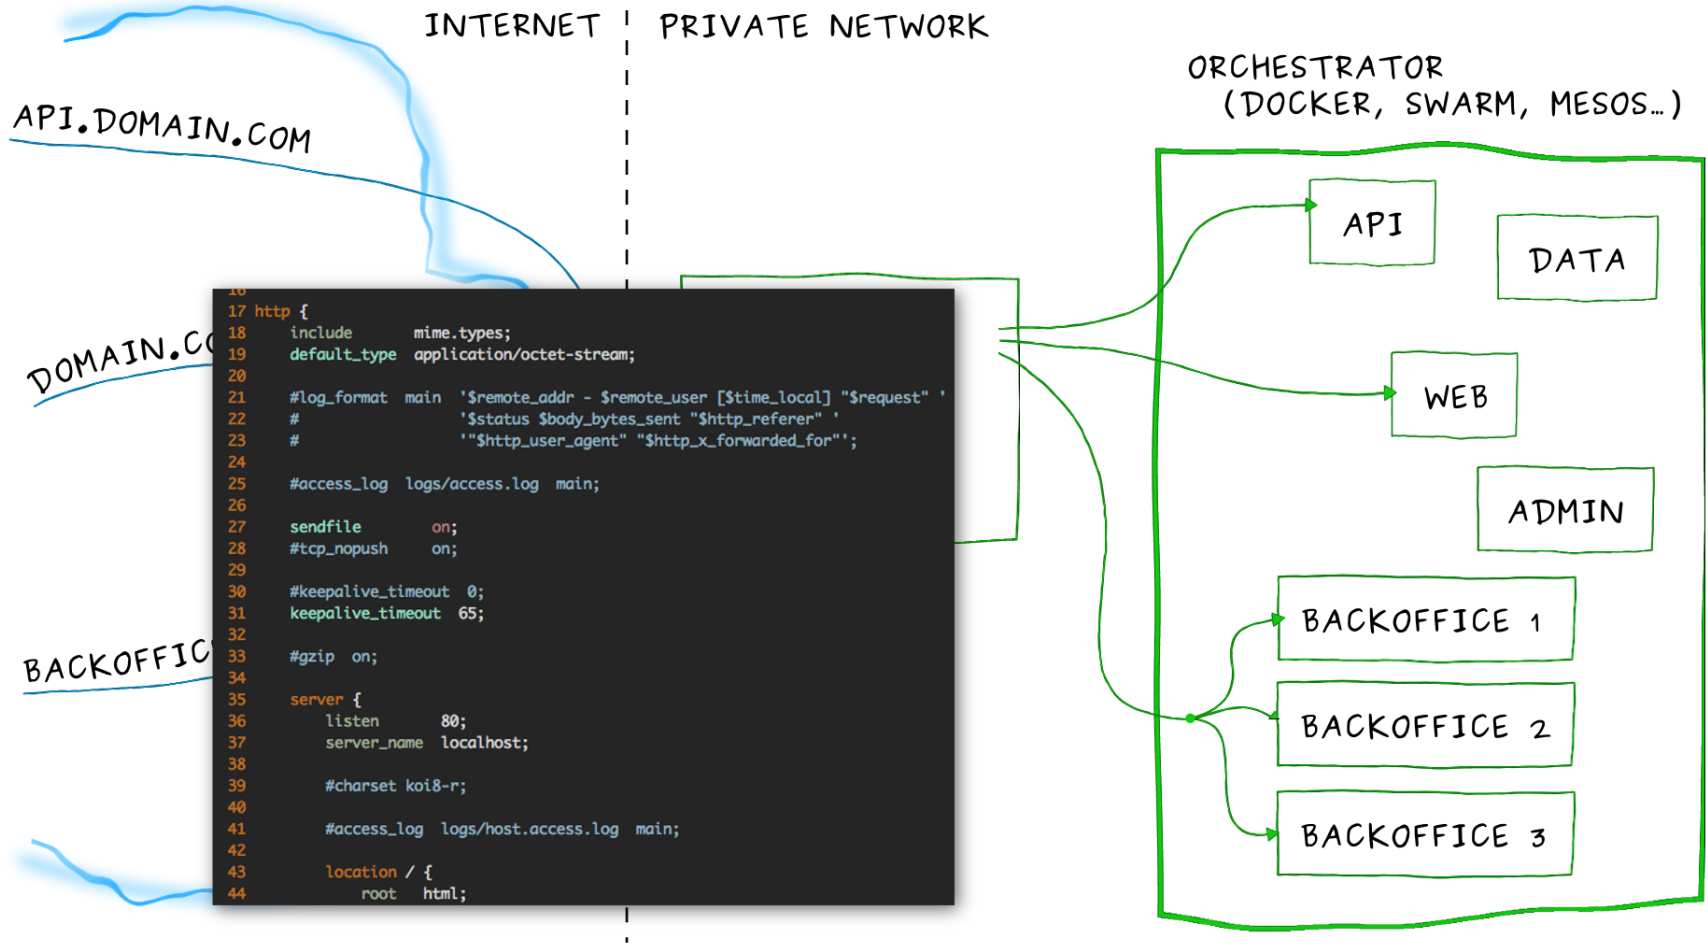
INTERNET

PRIVATE NETWORK

ORCHESTRATOR
(DOCKER, SWARM, MESOS...)

API.DOMAIN.COM

DOMAIN.C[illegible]

BACKOFFIC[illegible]

16
17 http {
18 include mime.types;
19 default_type application/octet-stream;
20
21 #log_format main '$remote_addr - $remote_user [$time_local] "$request" '
22 # '$status $body_bytes_sent "$http_referer" '
23 # '"$http_user_agent" "$http_x_forwarded_for"';
24
25 #access_log logs/access.log main;
26
27 sendfile on;
28 #tcp_nopush on;
29
30 #keepalive_timeout 0;
31 keepalive_timeout 65;
32
33 #gzip on;
34
35 server {
36 listen 80;
37 server_name localhost;
38
39 #charset koi8-r;
40
41 #access_log logs/host.access.log main;
42
43 location / {
44 root html;

API

DATA

WEB

ADMIN

BACKOFFICE 1

BACKOFFICE 2

BACKOFFICE 3